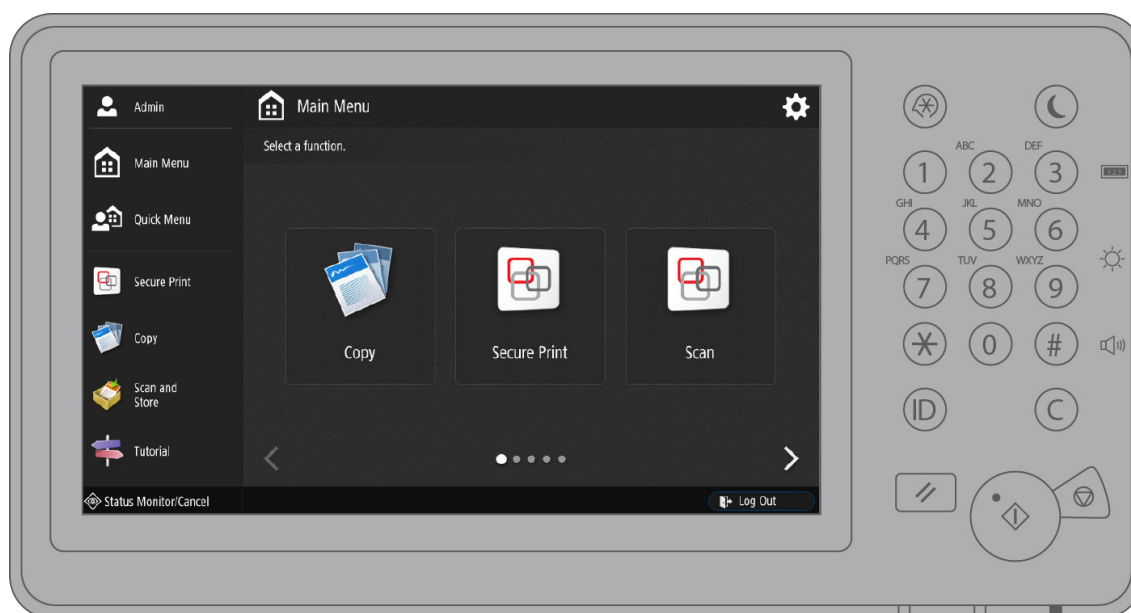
Admin

Main Menu

Quick Menu

Secure Print

Copy

Scan and Store

Tutorial

Status Monitor/Cancel

Main Menu

Select a function.

Copy

Secure Print

Scan

Log Out

1
ABC
2
DEF
3
GHI
4
JKL
5
MNO
6
PQRS
7
TUV
8
WXYZ
9
0
#
ID
C